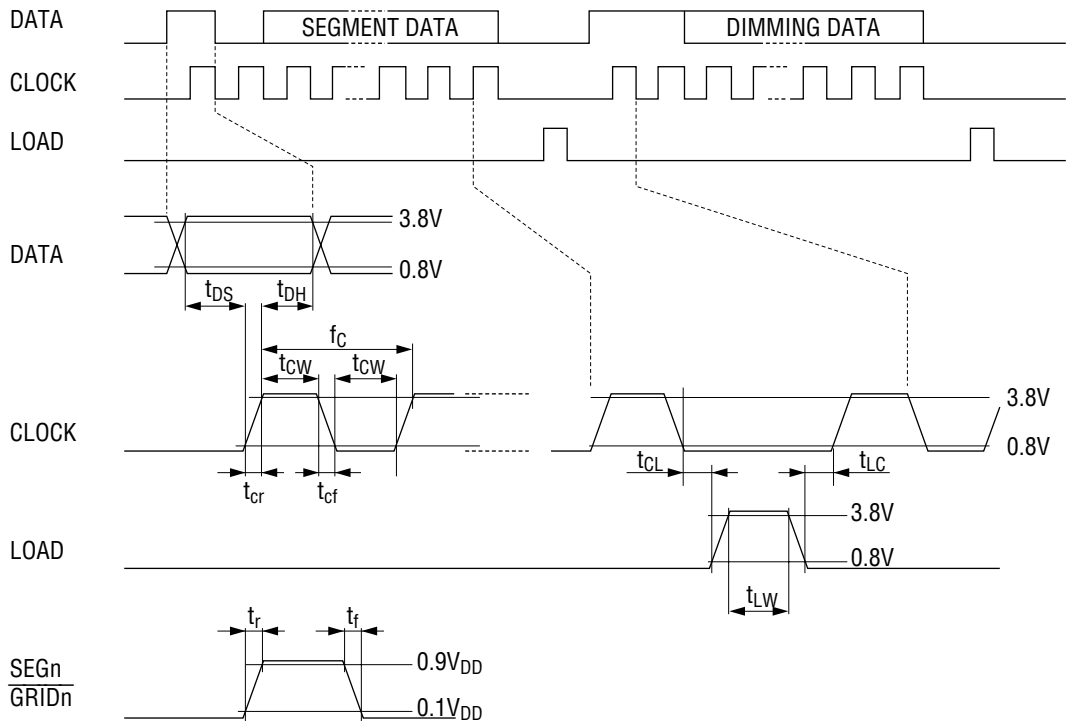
DATA
SEGMENT DATA
DIMMING DATA
CLOCK
LOAD
DATA
3.8V
0.8V
$t_{DS}$
$t_{DH}$
$f_C$
$t_{CW}$
$t_{CW}$
CLOCK
$t_{cr}$
$t_{cf}$
3.8V
0.8V
$t_{CL}$
$t_{LC}$
LOAD
3.8V
0.8V
$t_{LW}$
$t_r$
$t_f$
SEGn
GRIDn
$0.9V_{DD}$
$0.1V_{DD}$